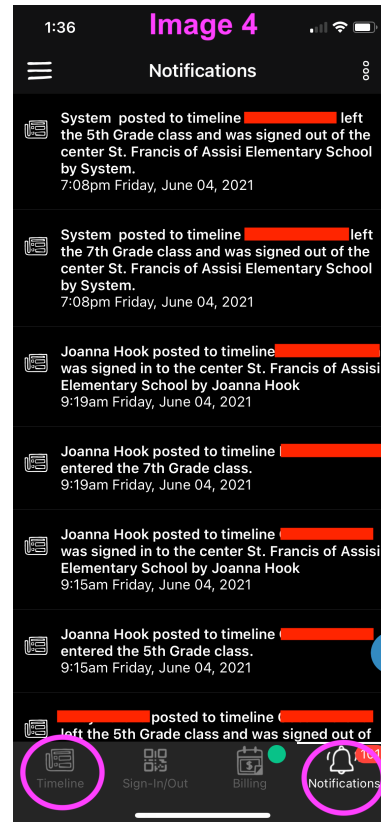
1:36 Image 4

Notifications

System posted to timeline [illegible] left the 5th Grade class and was signed out of the center St. Francis of Assisi Elementary School by System.
7:08pm Friday, June 04, 2021

System posted to timeline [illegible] left the 7th Grade class and was signed out of the center St. Francis of Assisi Elementary School by System.
7:08pm Friday, June 04, 2021

Joanna Hook posted to timeline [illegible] was signed in to the center St. Francis of Assisi Elementary School by Joanna Hook
9:19am Friday, June 04, 2021

Joanna Hook posted to timeline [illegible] entered the 7th Grade class.
9:19am Friday, June 04, 2021

Joanna Hook posted to timeline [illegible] was signed in to the center St. Francis of Assisi Elementary School by Joanna Hook
9:15am Friday, June 04, 2021

Joanna Hook posted to timeline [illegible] entered the 5th Grade class.
9:15am Friday, June 04, 2021

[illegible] posted to timeline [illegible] left the 5th Grade class and was signed out of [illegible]

Timeline Sign-In/Out Billing 101 Notifications